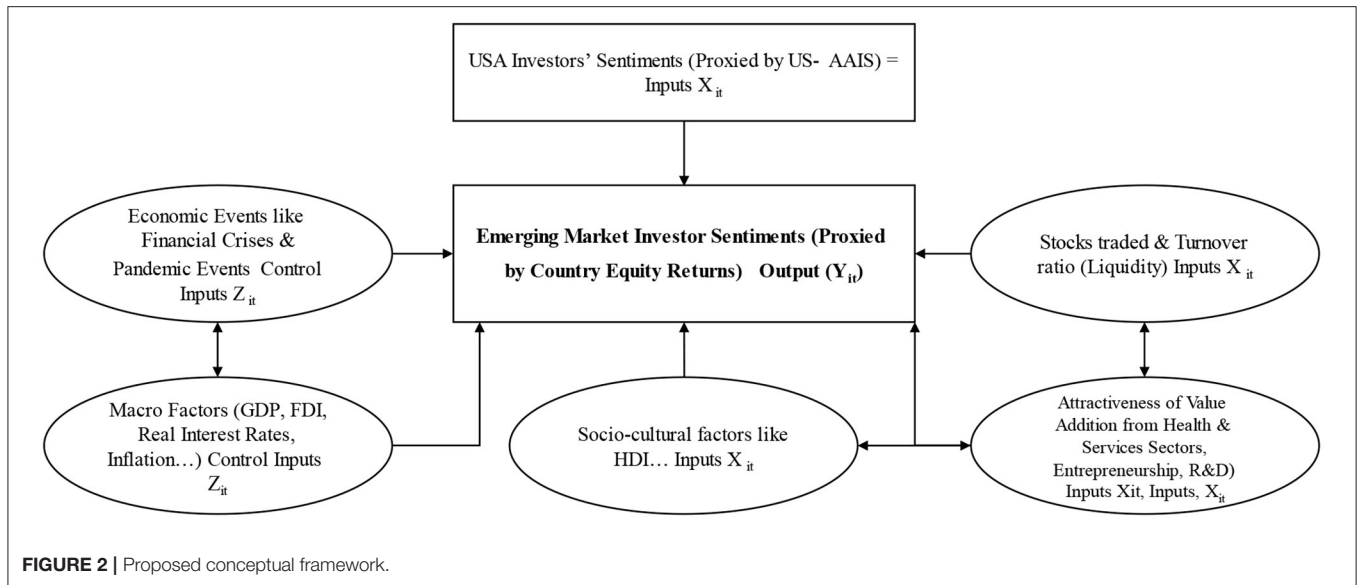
USA Investors' Sentiments (Proxied by US- AAIS) = Inputs $X_{it}$

Economic Events like Financial Crises & Pandemic Events Control Inputs $Z_{it}$

**Emerging Market Investor Sentiments (Proxied by Country Equity Returns) Output ($Y_{it}$)**

Stocks traded & Turnover ratio (Liquidity) Inputs $X_{it}$

Macro Factors (GDP, FDI, Real Interest Rates, Inflation…) Control Inputs $Z_{it}$

Socio-cultural factors like HDI… Inputs $X_{it}$

Attractiveness of Value Addition from Health & Services Sectors, Entrepreneurship, R&D) Inputs Xit, Inputs, $X_{it}$

**FIGURE 2** | Proposed conceptual framework.